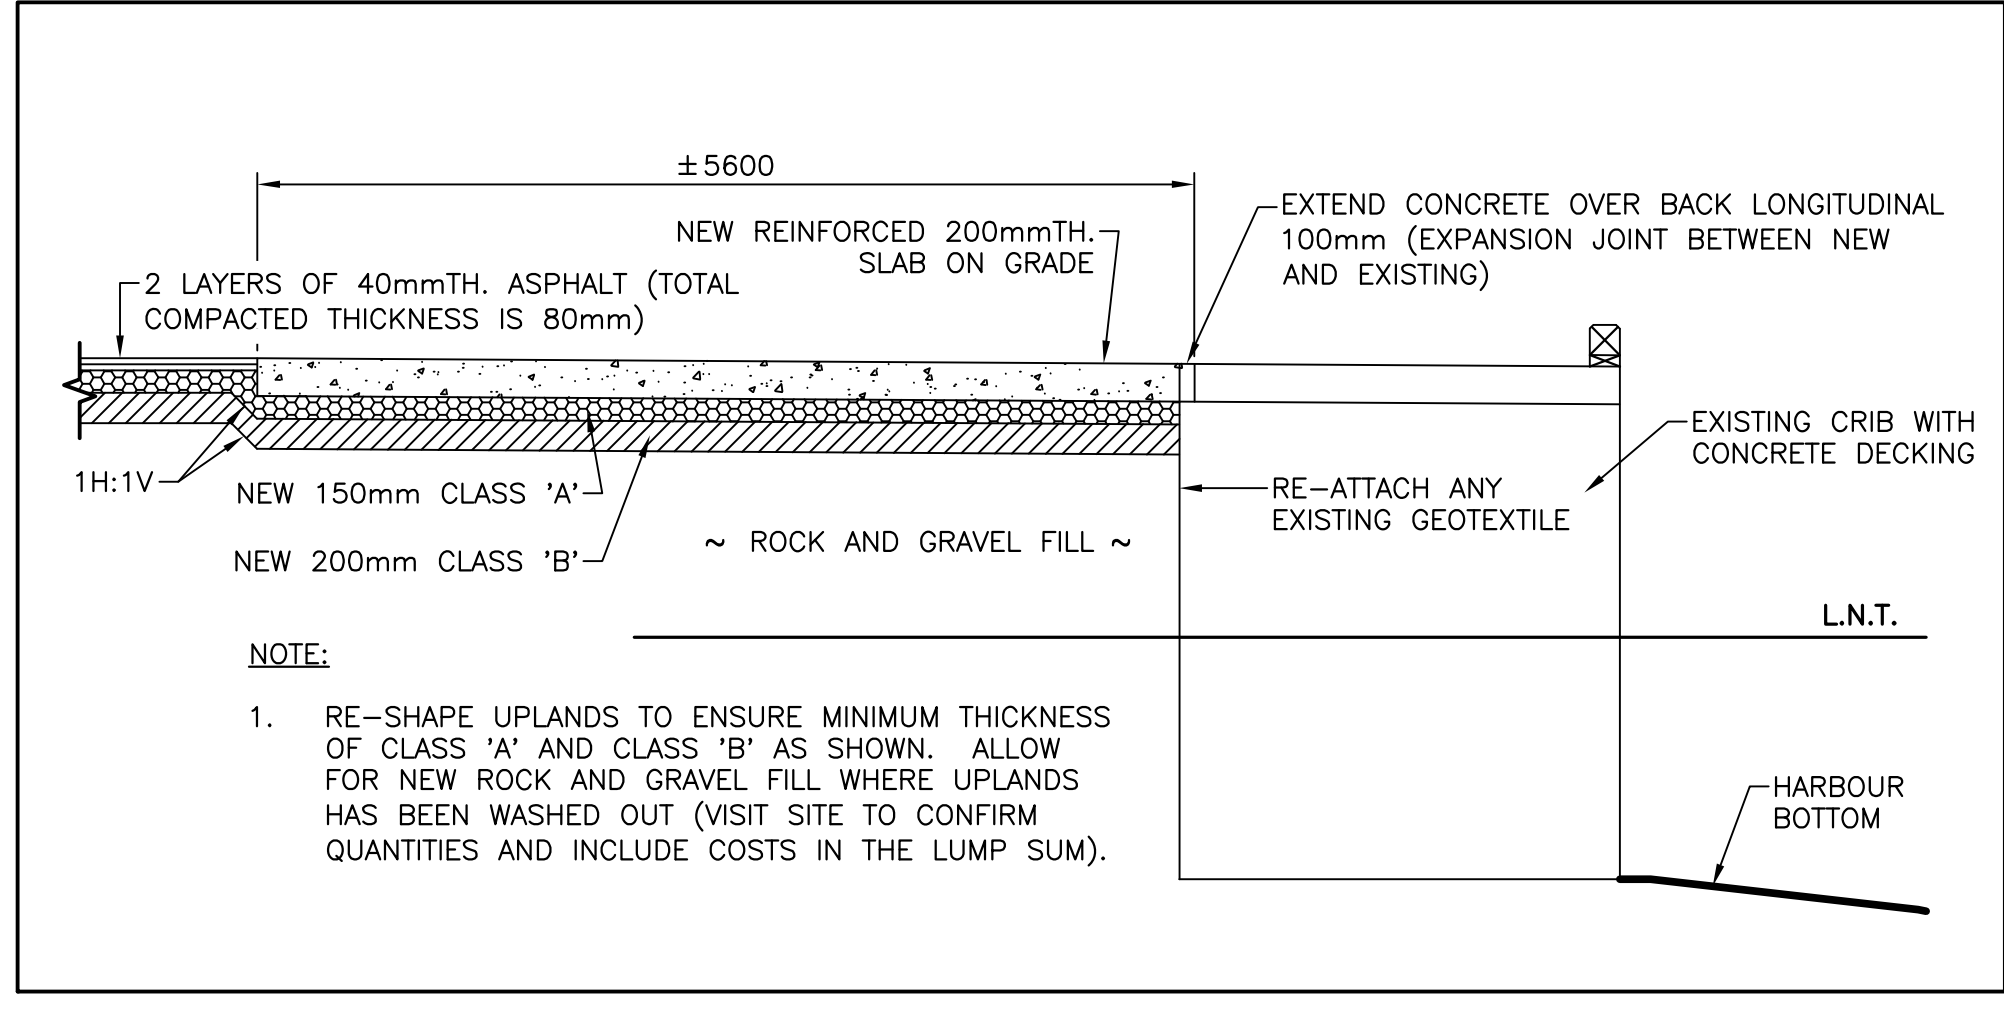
±5600

NEW REINFORCED 200mmTH. SLAB ON GRADE

EXTEND CONCRETE OVER BACK LONGITUDINAL 100mm (EXPANSION JOINT BETWEEN NEW AND EXISTING)

2 LAYERS OF 40mmTH. ASPHALT (TOTAL COMPACTED THICKNESS IS 80mm)

EXISTING CRIB WITH CONCRETE DECKING

1H:1V

NEW 150mm CLASS 'A'

RE-ATTACH ANY EXISTING GEOTEXTILE

~ ROCK AND GRAVEL FILL ~

NEW 200mm CLASS 'B'

L.N.T.

NOTE:

1. RE-SHAPE UPLANDS TO ENSURE MINIMUM THICKNESS OF CLASS 'A' AND CLASS 'B' AS SHOWN. ALLOW FOR NEW ROCK AND GRAVEL FILL WHERE UPLANDS HAS BEEN WASHED OUT (VISIT SITE TO CONFIRM QUANTITIES AND INCLUDE COSTS IN THE LUMP SUM).

HARBOUR BOTTOM